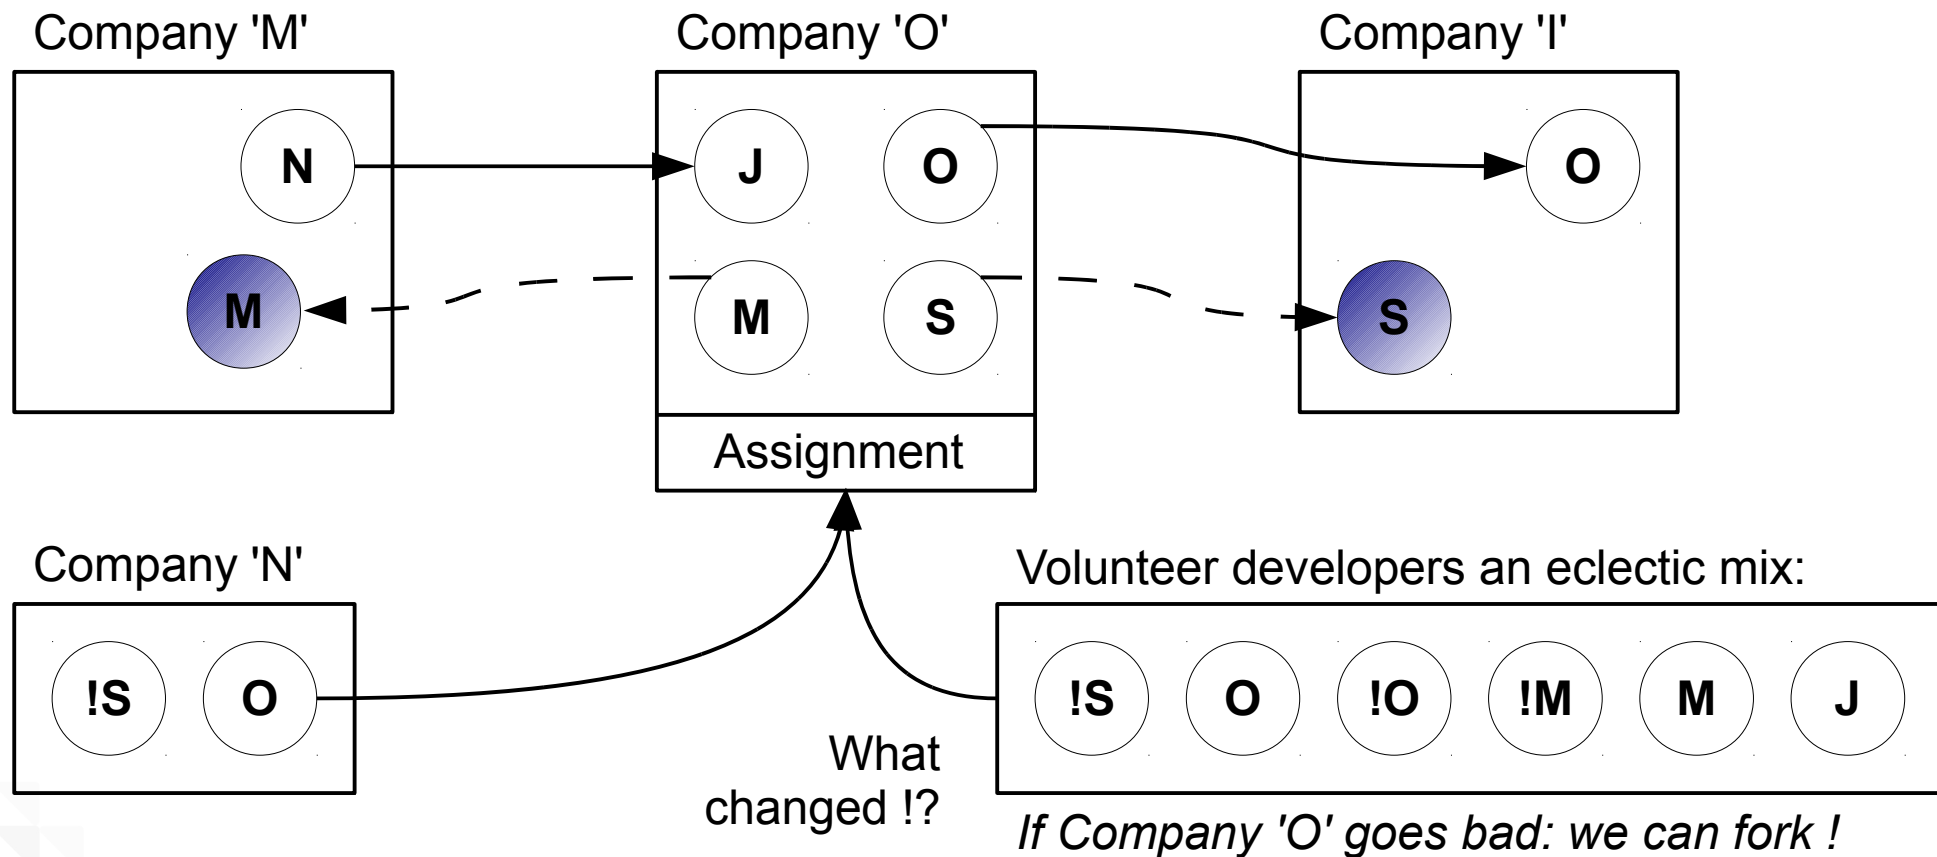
Company 'M'

N

M

Company 'O'

J

O

M

S

Assignment

Company 'I'

O

S

Company 'N'

!S

O

What changed !?

Volunteer developers an eclectic mix:

!S

O

!O

!M

M

J

*If Company 'O' goes bad: we can fork !*